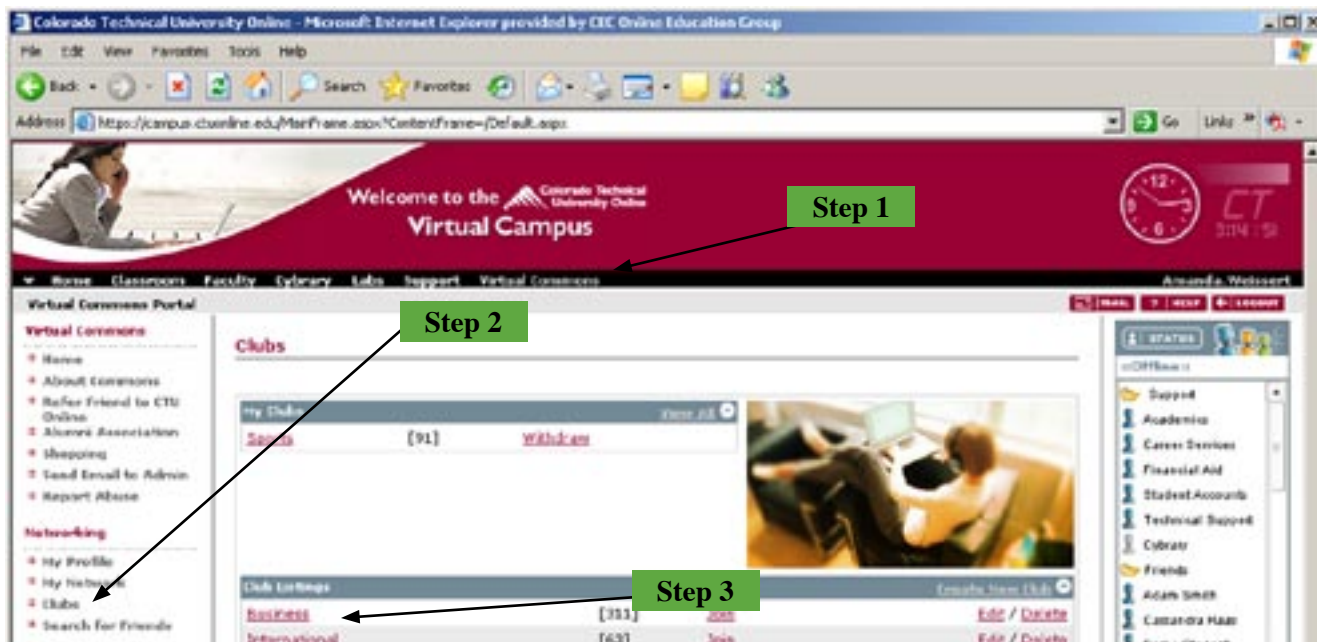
Colorado Technical University Online - Microsoft Internet Explorer provided by CEC Online Education Group

File Edit View Favorites Tools Help

Back Search Favorites

Address https://campus.ctuonline.edu/MainFrame.aspx?ContentFrame=/Default.aspx Go Links

Welcome to the Colorado Technical University Online Virtual Campus

CT

Step 1

Home Classrooms Faculty Cybrary Labs Support Virtual Commons Amanda Weissert

Virtual Commons Portal

MAIL HELP LOGOUT

Step 2

Virtual Commons
Home
About Commons
Refer Friend to CTU Online
Alumni Association
Shopping
Send Email to Admin
Report Abuse

Networking
My Profile
My Network
Clubs
Search for Friends

Clubs

My Clubs View All
Sports [91] Withdraw

Club Listings Create New Club
Business [311] Join Edit / Delete
International [63] Join Edit / Delete

Step 3

STATUS
<Offline>
Support
Academics
Career Services
Financial Aid
Student Accounts
Technical Support
Cybrary
Friends
Adam Smith
Cassandra Haas